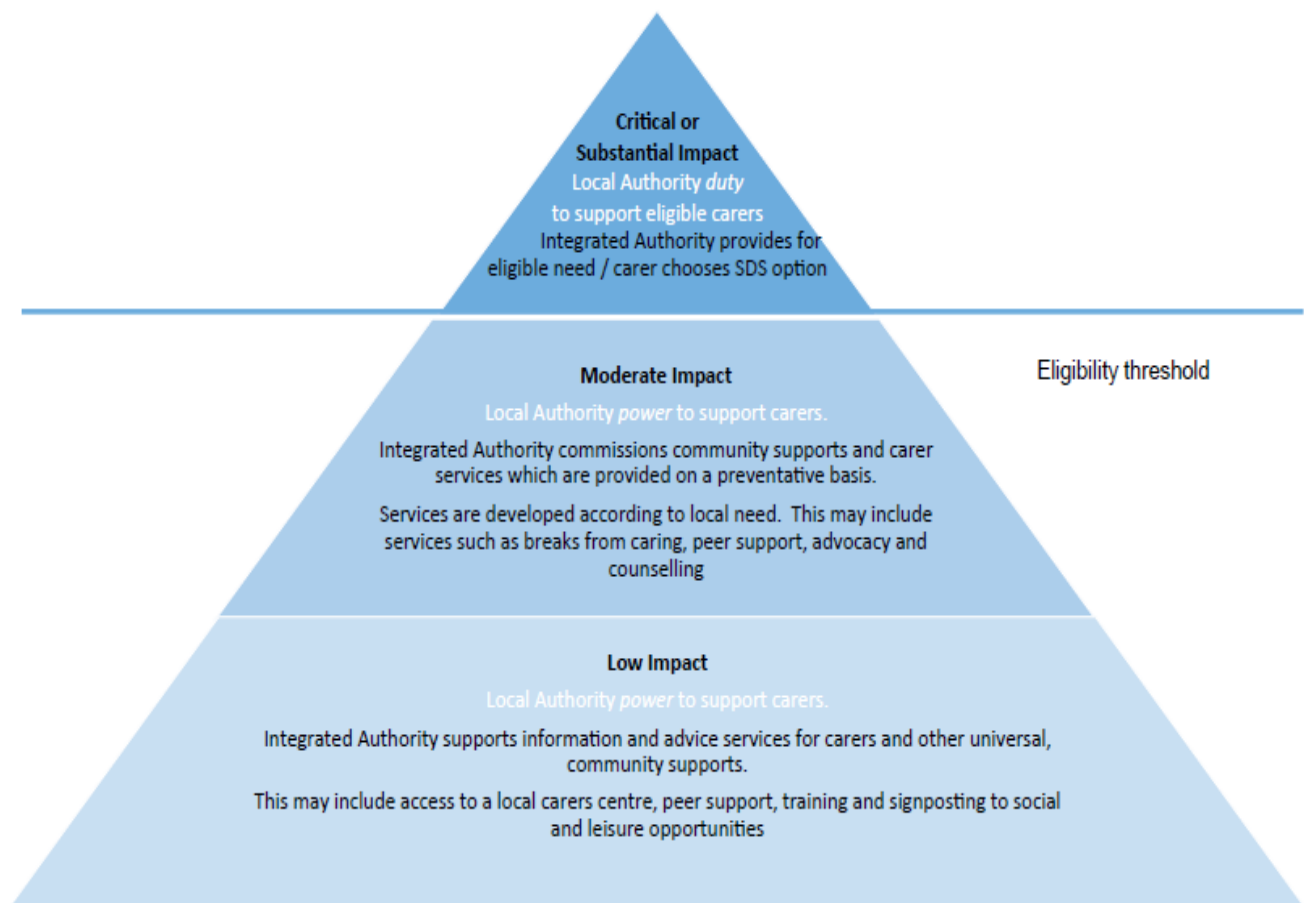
**Critical or Substantial Impact**
Local Authority *duty* to support eligible carers
Integrated Authority provides for eligible need / carer chooses SDS option

Eligibility threshold

**Moderate Impact**
Local Authority *power* to support carers.

Integrated Authority commissions community supports and carer services which are provided on a preventative basis.

Services are developed according to local need. This may include services such as breaks from caring, peer support, advocacy and counselling

**Low Impact**
Local Authority *power* to support carers.

Integrated Authority supports information and advice services for carers and other universal, community supports.

This may include access to a local carers centre, peer support, training and signposting to social and leisure opportunities